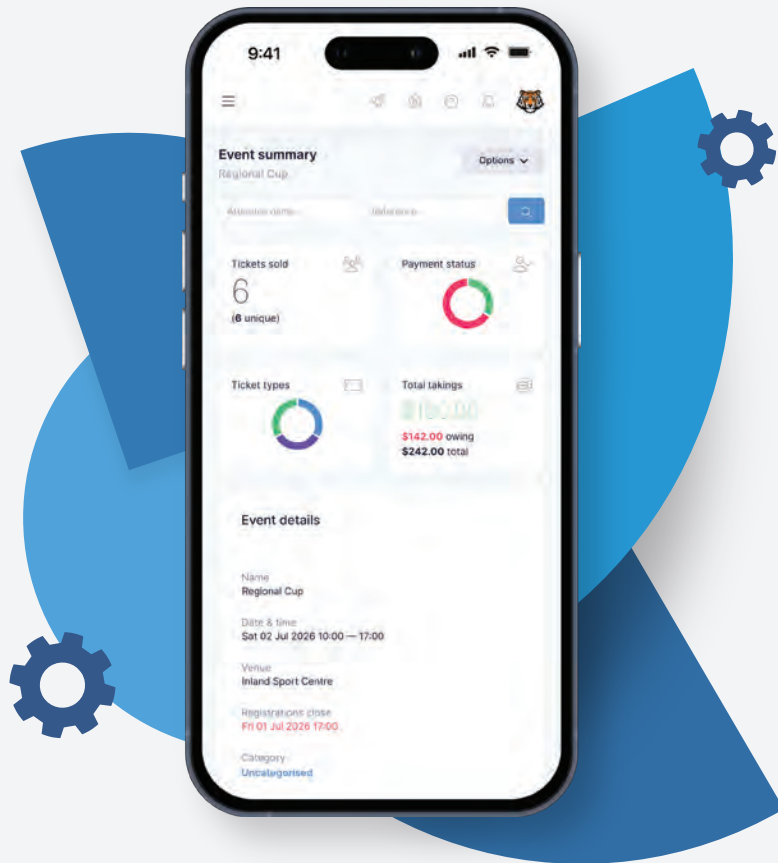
9:41

Event summary
Regional Cup

Options

Attendee name

Reference

Tickets sold
6
(6 unique)

Payment status

Ticket types

Total takings
$100.00
$142.00 owing
$242.00 total

Event details

Name
Regional Cup

Date & time
Sat 02 Jul 2026 10:00 — 17:00

Venue
Inland Sport Centre

Registrations close
Fri 01 Jul 2026 17:00

Category
Uncategorised